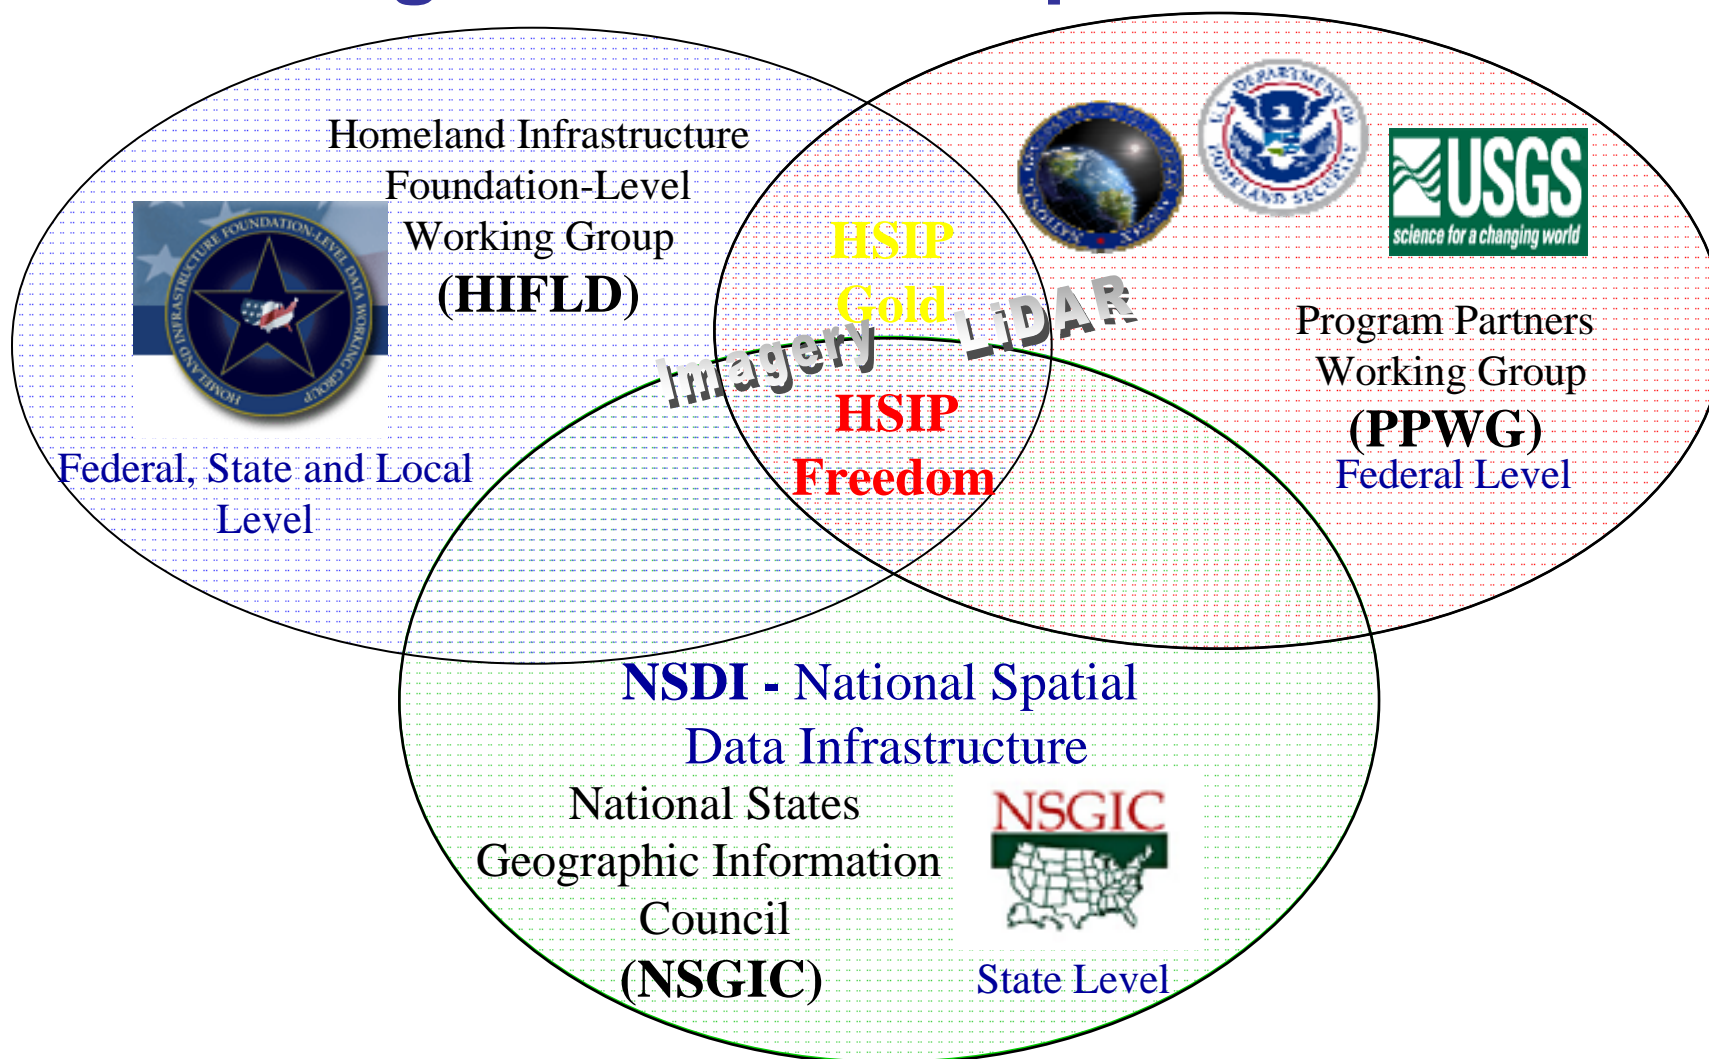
Homeland Infrastructure Foundation-Level Working Group
(HIFLD)

HOMELAND INFRASTRUCTURE FOUNDATION-LEVEL DATA WORKING GROUP

Federal, State and Local Level

HSIP Gold

Imagery

LiDAR

HSIP Freedom

U.S. DEPARTMENT OF HOMELAND SECURITY

USGS
science for a changing world

Program Partners Working Group
(PPWG)
Federal Level

NSDI - National Spatial Data Infrastructure

National States Geographic Information Council
(NSGIC)

NSGIC

State Level